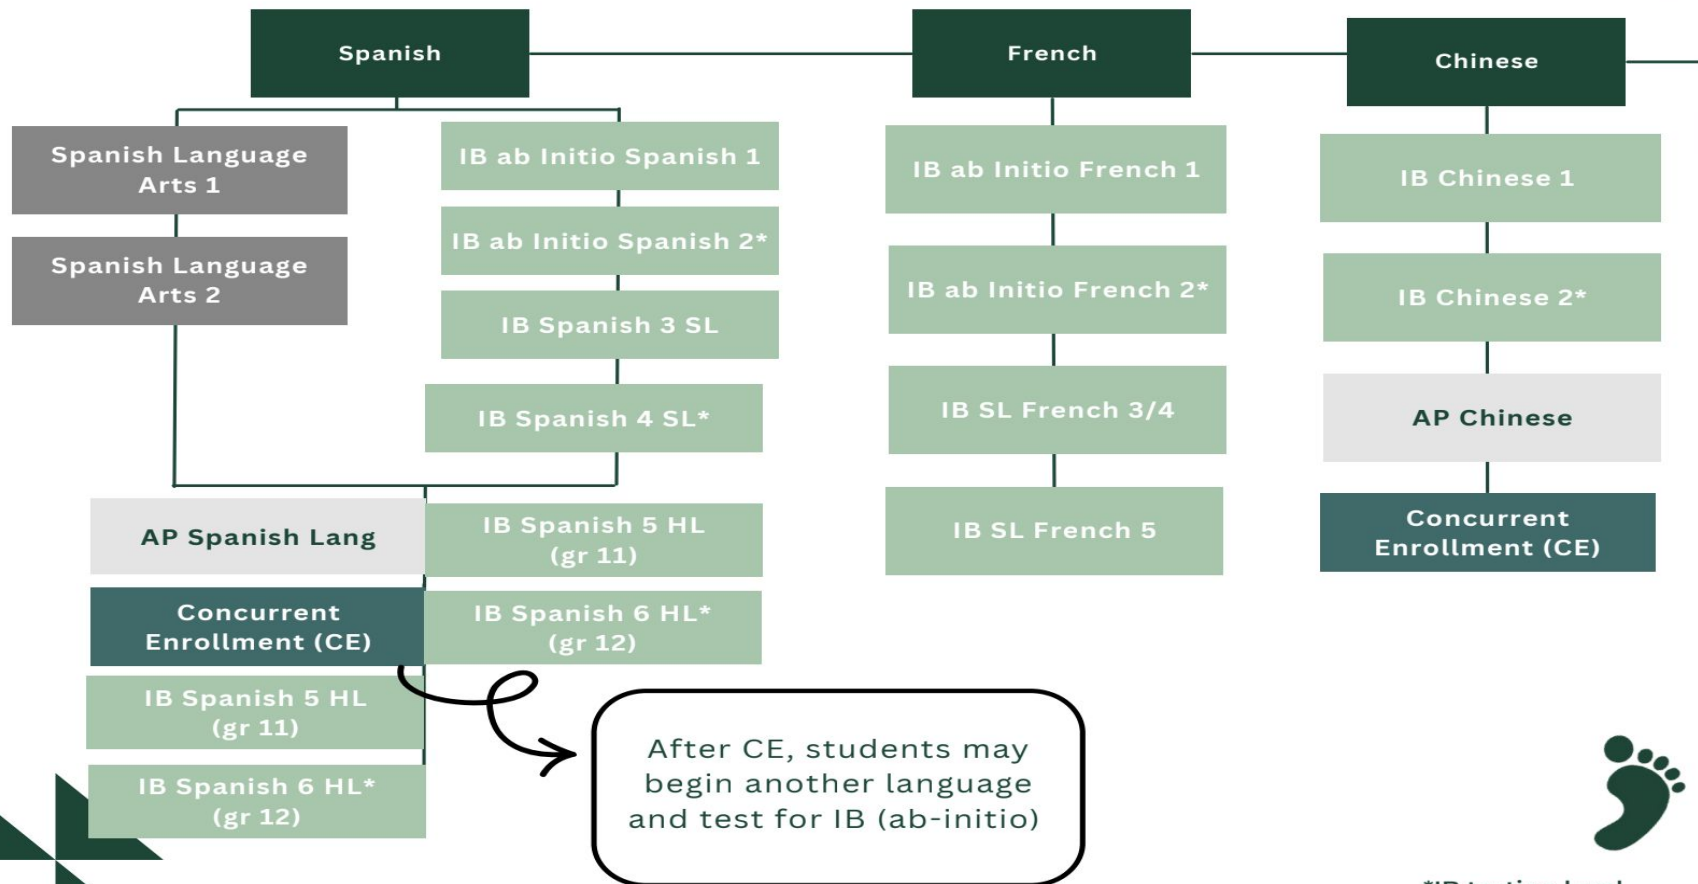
Spanish

French

Chinese

Spanish Language Arts 1

Spanish Language Arts 2

IB ab Initio Spanish 1

IB ab Initio Spanish 2*

IB Spanish 3 SL

IB Spanish 4 SL*

AP Spanish Lang

Concurrent Enrollment (CE)

IB Spanish 5 HL (gr 11)

IB Spanish 6 HL* (gr 12)

IB Spanish 5 HL (gr 11)

IB Spanish 6 HL* (gr 12)

IB ab Initio French 1

IB ab Initio French 2*

IB SL French 3/4

IB SL French 5

IB Chinese 1

IB Chinese 2*

AP Chinese

Concurrent Enrollment (CE)

After CE, students may begin another language and test for IB (ab-initio)

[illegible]